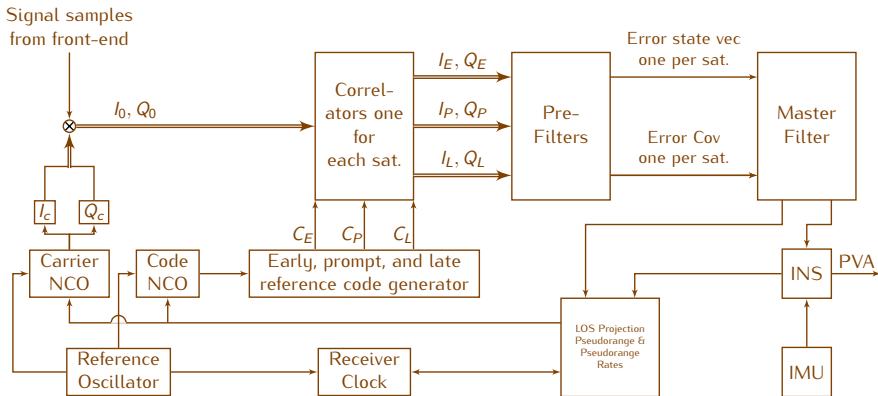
Signal samples from front-end

$I_0$, $Q_0$

$I_c$

$Q_c$

Carrier NCO

Code NCO

Early, prompt, and late reference code generator

$C_E$

$C_P$

$C_L$

Correl-ators one for each sat.

$I_E$, $Q_E$

$I_P$, $Q_P$

$I_L$, $Q_L$

Pre-Filters

Error state vec one per sat.

Error Cov one per sat.

Master Filter

INS

PVA

IMU

LOS Projection Pseudorange & Pseudorange Rates

Reference Oscillator

Receiver Clock